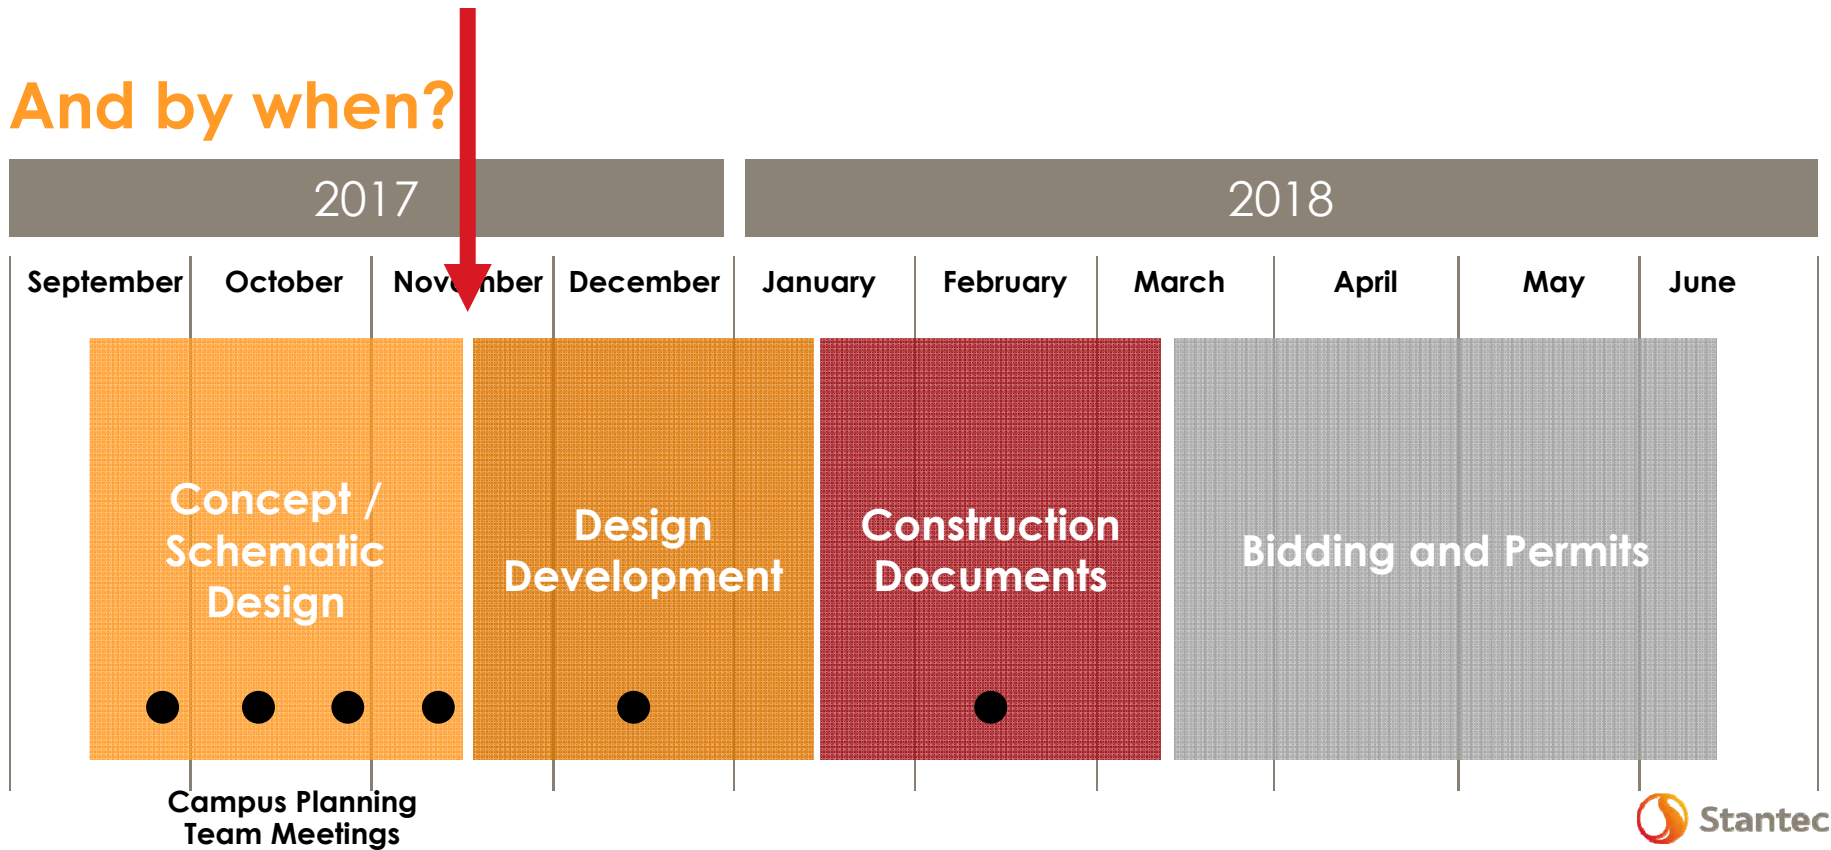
And by when?

| 2017 | | | | 2018 | | | | | |
|---|---|---|---|---|---|---|---|---|---|
| September | October | Nov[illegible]ber | December | January | February | March | April | May | June |

Concept / Schematic Design

Design Development

Construction Documents

Bidding and Permits

Campus Planning Team Meetings

Stantec